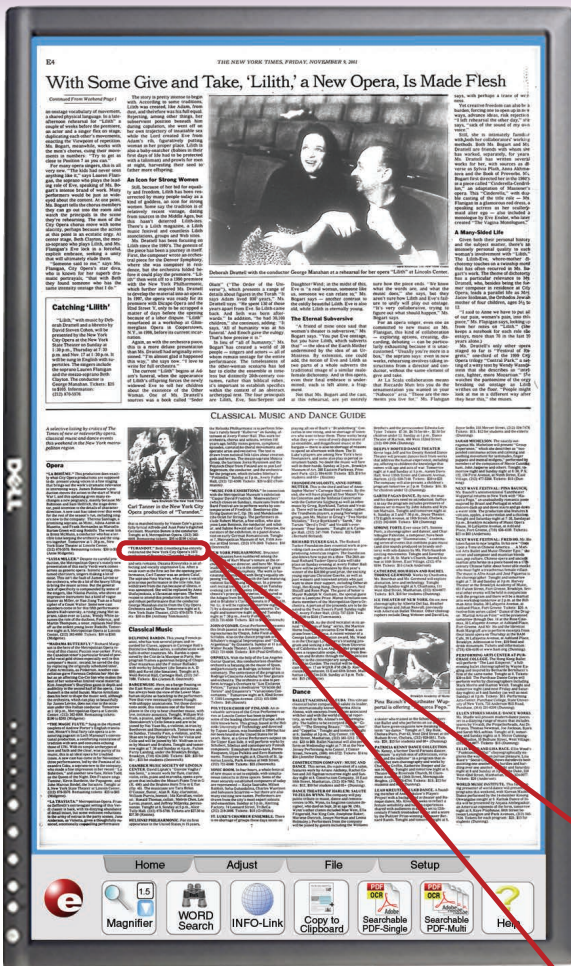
E4 THE NEW YORK TIMES, FRIDAY, NOVEMBER 9, 2001

With Some Give and Take, 'Lilith,' a New Opera, Is Made Flesh

Catching 'Lilith'

Deborah Drattell with the conductor George Manahan at a rehearsal for her opera "Lilith" at Lincoln Center.

The Eternal Subversive

An Icon for Strong Women

A Many-Sided Life

CLASSICAL MUSIC AND DANCE GUIDE

Opera

Classical Music

Dance

Carl Tanner in the New York City Opera production of "Turandot."

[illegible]

DELL

Home Adjust File Setup

e Magnifier 1.5 WORD Search INFO-Link Copy to Clipboard PDF OCR Searchable PDF-Single PDF OCR Searchable PDF-Multi Help